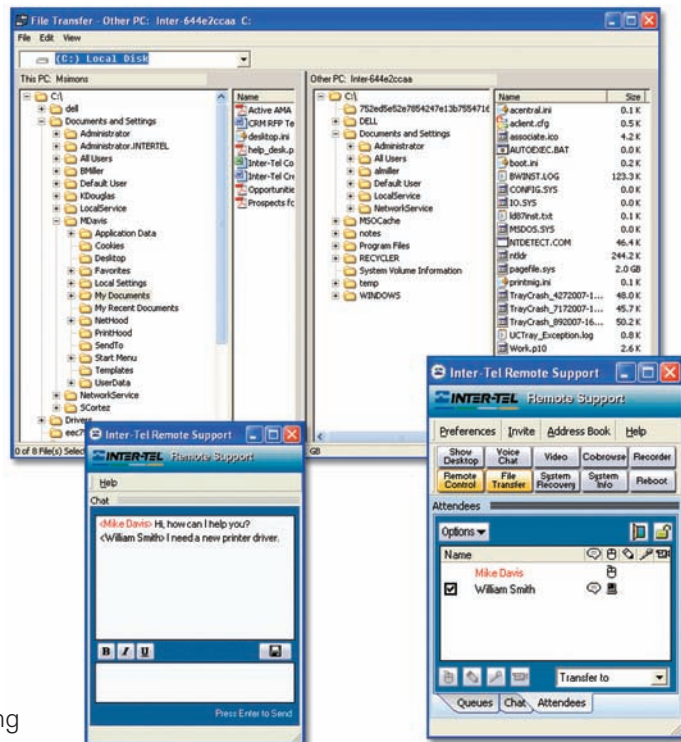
File Transfer - Other PC: Inter-644e2ccaa C:
File Edit View
(C:) Local Disk

This PC: Msimons
C:\
dell
Documents and Settings
Administrator
Administrator.INTERTEL
All Users
BMiller
Default User
KDouglas
LocalService
MDavis
Application Data
Cookies
Desktop
Favorites
Local Settings
My Documents
My Recent Documents
NetHood
PrintHood
SendTo
Start Menu
Templates
UserData
NetworkService
SCortez
Drivers
eec7

| Name |
|---|
| Active AMA |
| CRM RFP Te |
| desktop.ini |
| help_desk.p |
| Inter-Tel Co |
| Inter-Tel Cre |
| Opportunitie |
| Prospects fc |

0 of 8 File(s) Select

Other PC: Inter-644e2ccaa
C:\
752ed5e52e7854247e13b755471
DELL
Documents and Settings
Administrator
All Users
almiller
Default User
LocalService
NetworkService
MSOCache
notes
Program Files
RECYCLER
System Volume Information
temp
WINDOWS

| Name | Size |
|---|---|
| acentral.ini | 0.1 K |
| aclient.cfg | 0.5 K |
| associate.ico | 4.2 K |
| AUTOEXEC.BAT | 0.0 K |
| boot.ini | 0.2 K |
| BWINST.LOG | 123.3 K |
| CONFIG.SYS | 0.0 K |
| IO.SYS | 0.0 K |
| ld87inst.txt | 0.1 K |
| MSDOS.SYS | 0.0 K |
| NTDETECT.COM | 46.4 K |
| ntldr | 244.2 K |
| pagefile.sys | 2.0 GB |
| printmig.ini | 0.1 K |
| TrayCrash_4272007-1... | 48.0 K |
| TrayCrash_7172007-1... | 45.7 K |
| TrayCrash_892007-16... | 50.2 K |
| UCTray_Exception.log | 0.8 K |
| Work.p10 | 2.6 K |

GB

Inter-Tel Remote Support
INTER-TEL Remote Support
Help
Chat
<Mike Davis> Hi, how can I help you?
<William Smith> I need a new printer driver.
B I U
Press Enter to Send

Inter-Tel Remote Support
INTER-TEL Remote Support
Preferences Invite Address Book Help
Show Desktop | Voice Chat | Video | Cobrowse | Recorder
Remote Control | File Transfer | System Recovery | System Info | Reboot
Attendees
Options
Name
Mike Davis
William Smith
Transfer to
Queues Chat Attendees

ng